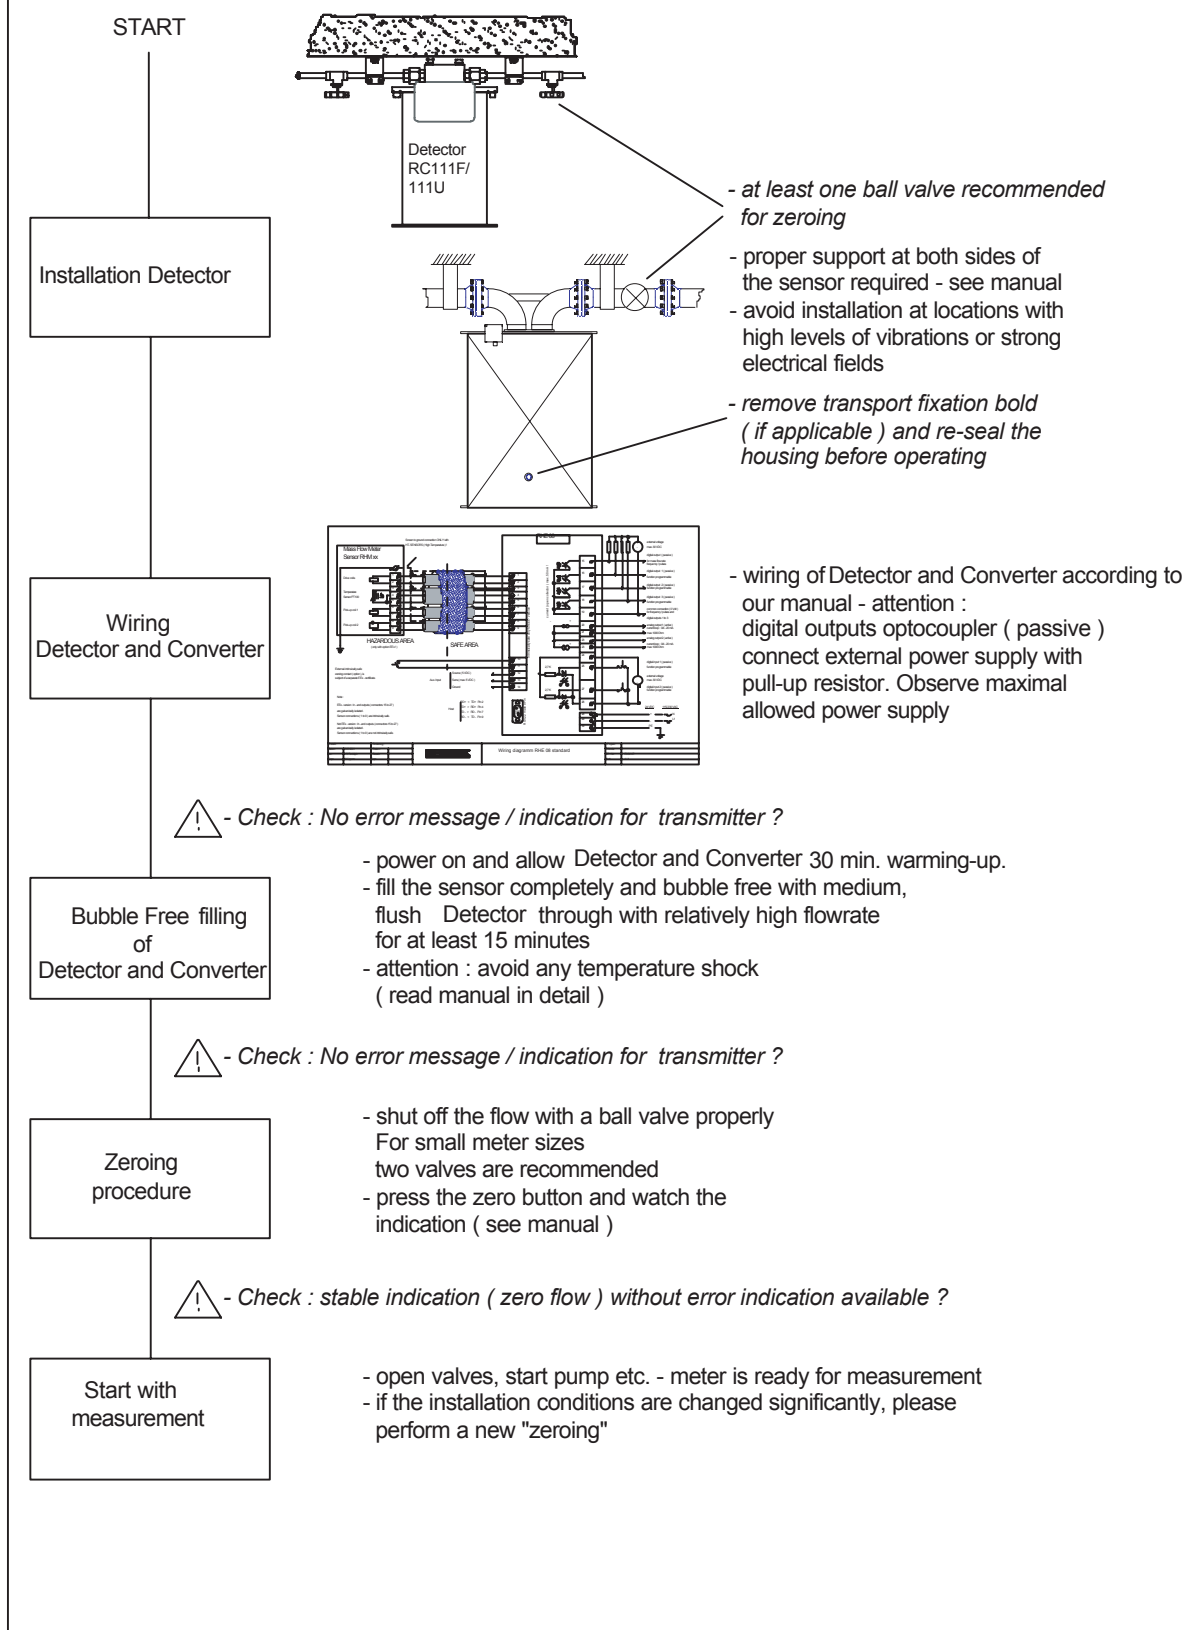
START

Detector RC111F/ 111U

- at least one ball valve recommended for zeroing

Installation Detector

- proper support at both sides of the sensor required - see manual
- avoid installation at locations with high levels of vibrations or strong electrical fields

- remove transport fixation bold ( if applicable ) and re-seal the housing before operating

Mass Flow Meter Sensor RHM xx

HAZARDOUS AREA

SAFE AREA

Wiring diagramm RHE 08 standard

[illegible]

Wiring Detector and Converter

- wiring of Detector and Converter according to our manual - attention : digital outputs optocoupler ( passive ) connect external power supply with pull-up resistor. Observe maximal allowed power supply

- Check : No error message / indication for transmitter ?

Bubble Free filling of Detector and Converter

- power on and allow Detector and Converter 30 min. warming-up.
- fill the sensor completely and bubble free with medium, flush Detector through with relatively high flowrate for at least 15 minutes
- attention : avoid any temperature shock ( read manual in detail )

- Check : No error message / indication for transmitter ?

Zeroing procedure

- shut off the flow with a ball valve properly For small meter sizes two valves are recommended
- press the zero button and watch the indication ( see manual )

- Check : stable indication ( zero flow ) without error indication available ?

Start with measurement

- open valves, start pump etc. - meter is ready for measurement
- if the installation conditions are changed significantly, please perform a new "zeroing"